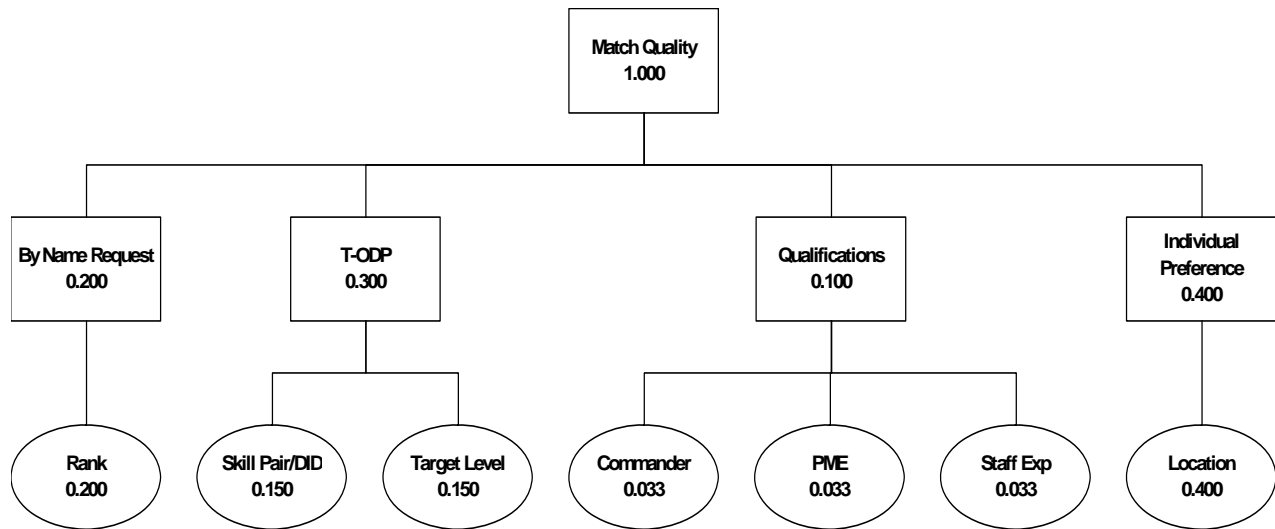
Match Quality
1.000

By Name Request
0.200

T-ODP
0.300

Qualifications
0.100

Individual Preference
0.400

Rank
0.200

Skill Pair/DID
0.150

Target Level
0.150

Commander
0.033

PME
0.033

Staff Exp
0.033

Location
0.400